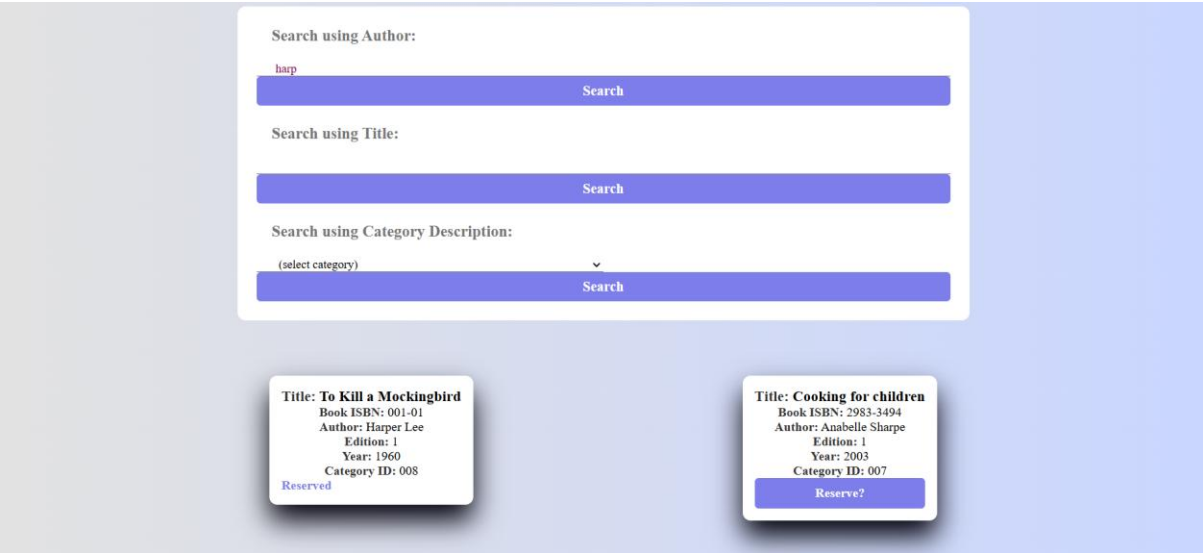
Search using Author:

harp

Search

Search using Title:

Search

Search using Category Description:

(select category)

Search

Title: To Kill a Mockingbird
Book ISBN: 001-01
Author: Harper Lee
Edition: 1
Year: 1960
Category ID: 008
Reserved

Title: Cooking for children
Book ISBN: 2983-3494
Author: Anabelle Sharpe
Edition: 1
Year: 2003
Category ID: 007
Reserve?